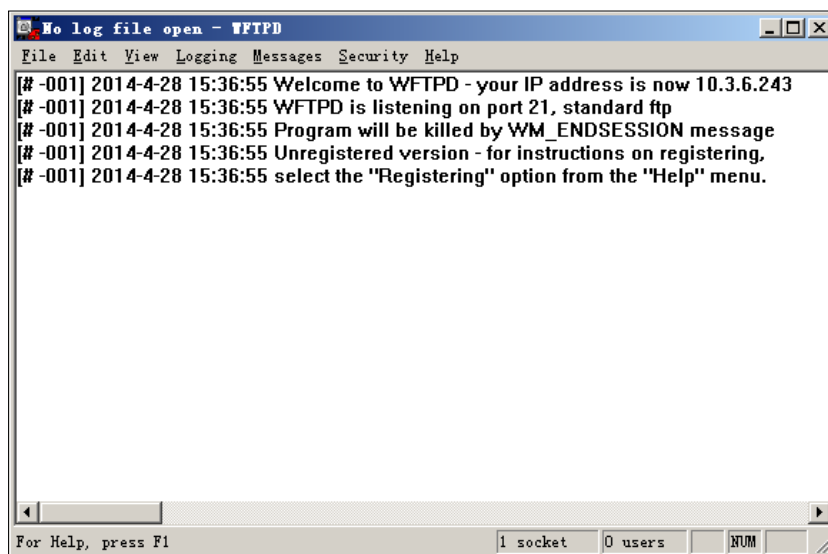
No log file open - WFTPD

File Edit View Logging Messages Security Help

[# -001] 2014-4-28 15:36:55 Welcome to WFTPD - your IP address is now 10.3.6.243
[# -001] 2014-4-28 15:36:55 WFTPD is listening on port 21, standard ftp
[# -001] 2014-4-28 15:36:55 Program will be killed by WM_ENDSESSION message
[# -001] 2014-4-28 15:36:55 Unregistered version - for instructions on registering,
[# -001] 2014-4-28 15:36:55 select the "Registering" option from the "Help" menu.

For Help, press F1 | 1 socket | 0 users | NUM